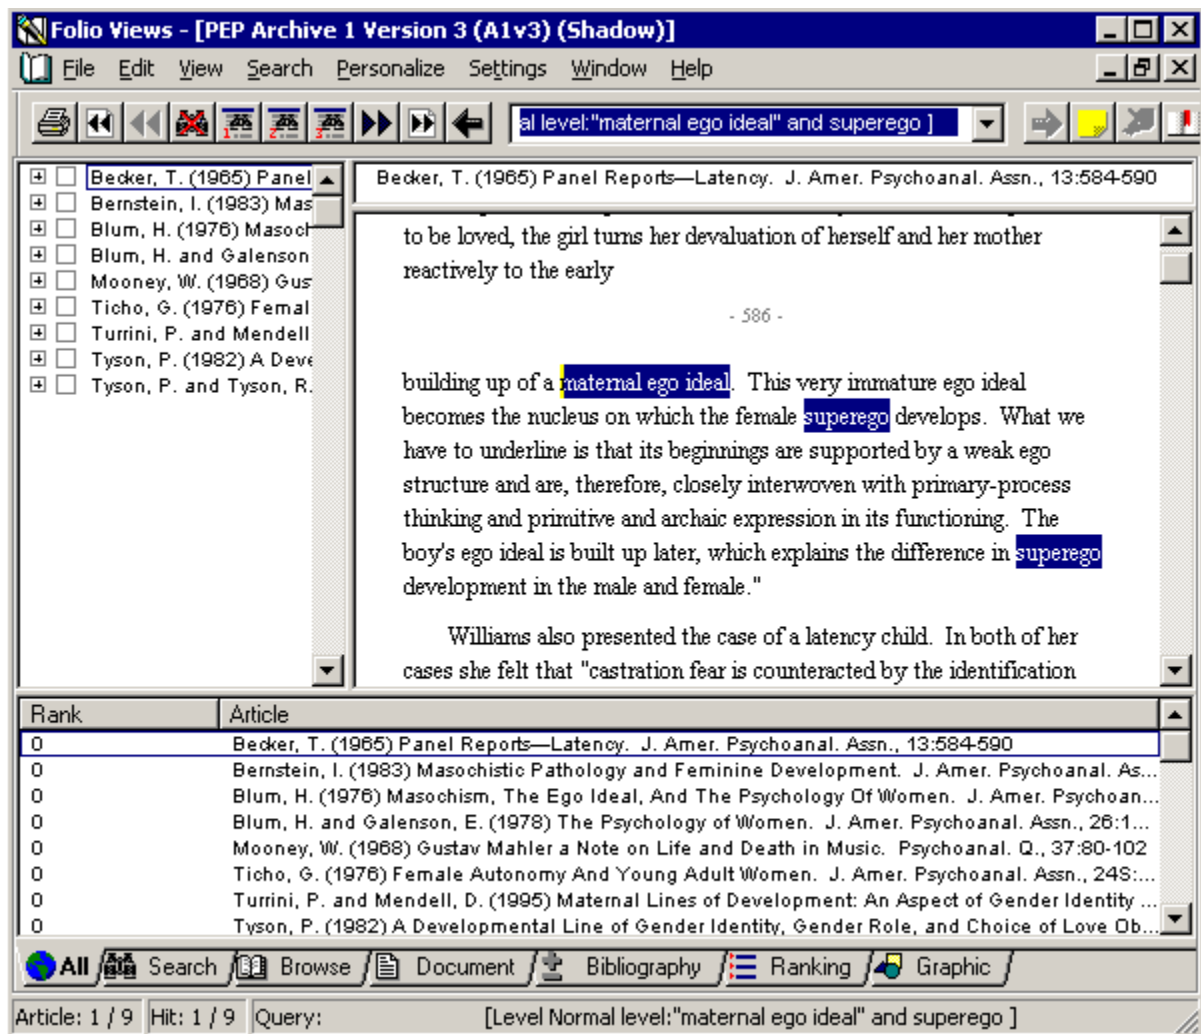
Folio Views - [PEP Archive 1 Version 3 (A1v3) (Shadow)]

File Edit View Search Personalize Settings Window Help

al level:"maternal ego ideal" and superego ]

Becker, T. (1965) Panel
Bernstein, I. (1983) Mas
Blum, H. (1976) Masoch
Blum, H. and Galenson
Mooney, W. (1968) Gus
Ticho, G. (1976) Femal
Turrini, P. and Mendell
Tyson, P. (1982) A Deve
Tyson, P. and Tyson, R.

Becker, T. (1965) Panel Reports—Latency. J. Amer. Psychoanal. Assn., 13:584-590

to be loved, the girl turns her devaluation of herself and her mother reactively to the early

- 586 -

building up of a maternal ego ideal. This very immature ego ideal becomes the nucleus on which the female superego develops. What we have to underline is that its beginnings are supported by a weak ego structure and are, therefore, closely interwoven with primary-process thinking and primitive and archaic expression in its functioning. The boy's ego ideal is built up later, which explains the difference in superego development in the male and female."

Williams also presented the case of a latency child. In both of her cases she felt that "castration fear is counteracted by the identification

| Rank | Article |
|---|---|
| 0 | Becker, T. (1965) Panel Reports—Latency. J. Amer. Psychoanal. Assn., 13:584-590 |
| 0 | Bernstein, I. (1983) Masochistic Pathology and Feminine Development. J. Amer. Psychoanal. As... |
| 0 | Blum, H. (1976) Masochism, The Ego Ideal, And The Psychology Of Women. J. Amer. Psychoan... |
| 0 | Blum, H. and Galenson, E. (1978) The Psychology of Women. J. Amer. Psychoanal. Assn., 26:1... |
| 0 | Mooney, W. (1968) Gustav Mahler a Note on Life and Death in Music. Psychoanal. Q., 37:80-102 |
| 0 | Ticho, G. (1976) Female Autonomy And Young Adult Women. J. Amer. Psychoanal. Assn., 24S:... |
| 0 | Turrini, P. and Mendell, D. (1995) Maternal Lines of Development: An Aspect of Gender Identity ... |
| 0 | Tyson, P. (1982) A Developmental Line of Gender Identity, Gender Role, and Choice of Love Ob... |

All Search Browse Document Bibliography Ranking Graphic

Article: 1 / 9 Hit: 1 / 9 Query: [Level Normal level:"maternal ego ideal" and superego ]